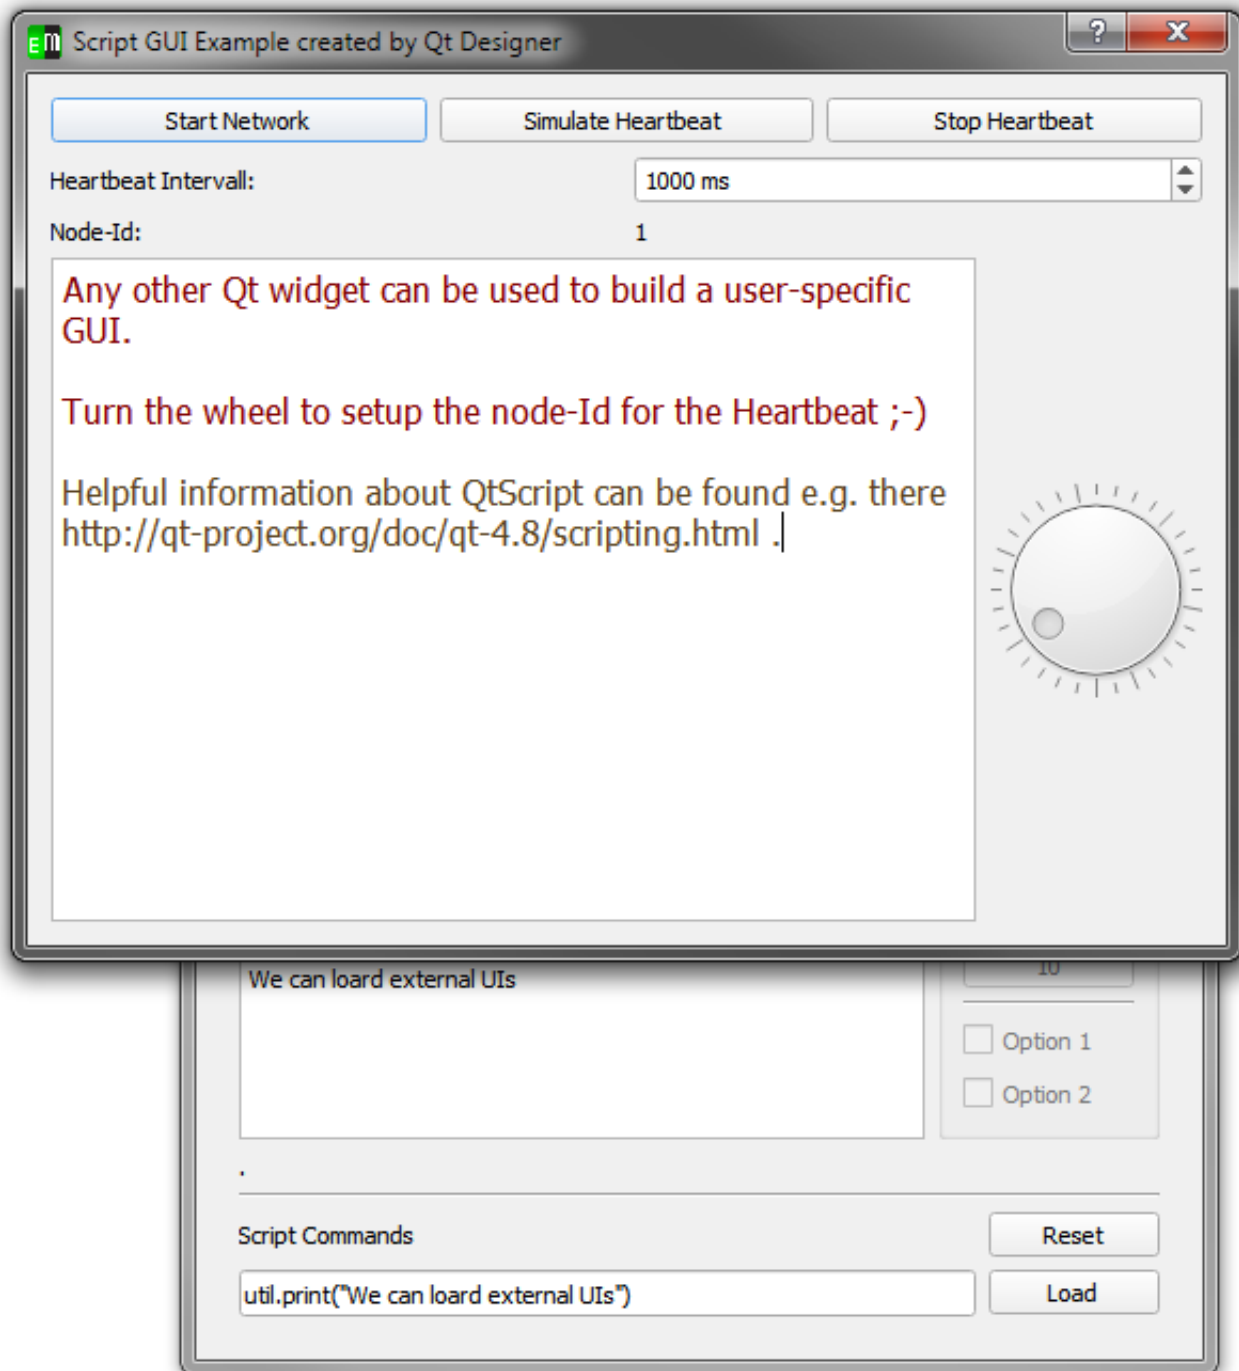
EM Script GUI Example created by Qt Designer

?
X

Start Network
Simulate Heartbeat
Stop Heartbeat

Heartbeat Intervall:
1000 ms

Node-Id:
1

Any other Qt widget can be used to build a user-specific GUI.

Turn the wheel to setup the node-Id for the Heartbeat ;-)

Helpful information about QtScript can be found e.g. there http://qt-project.org/doc/qt-4.8/scripting.html .

We can loard external UIs

10

Option 1

Option 2

.

Script Commands
Reset

util.print("We can loard external UIs")
Load